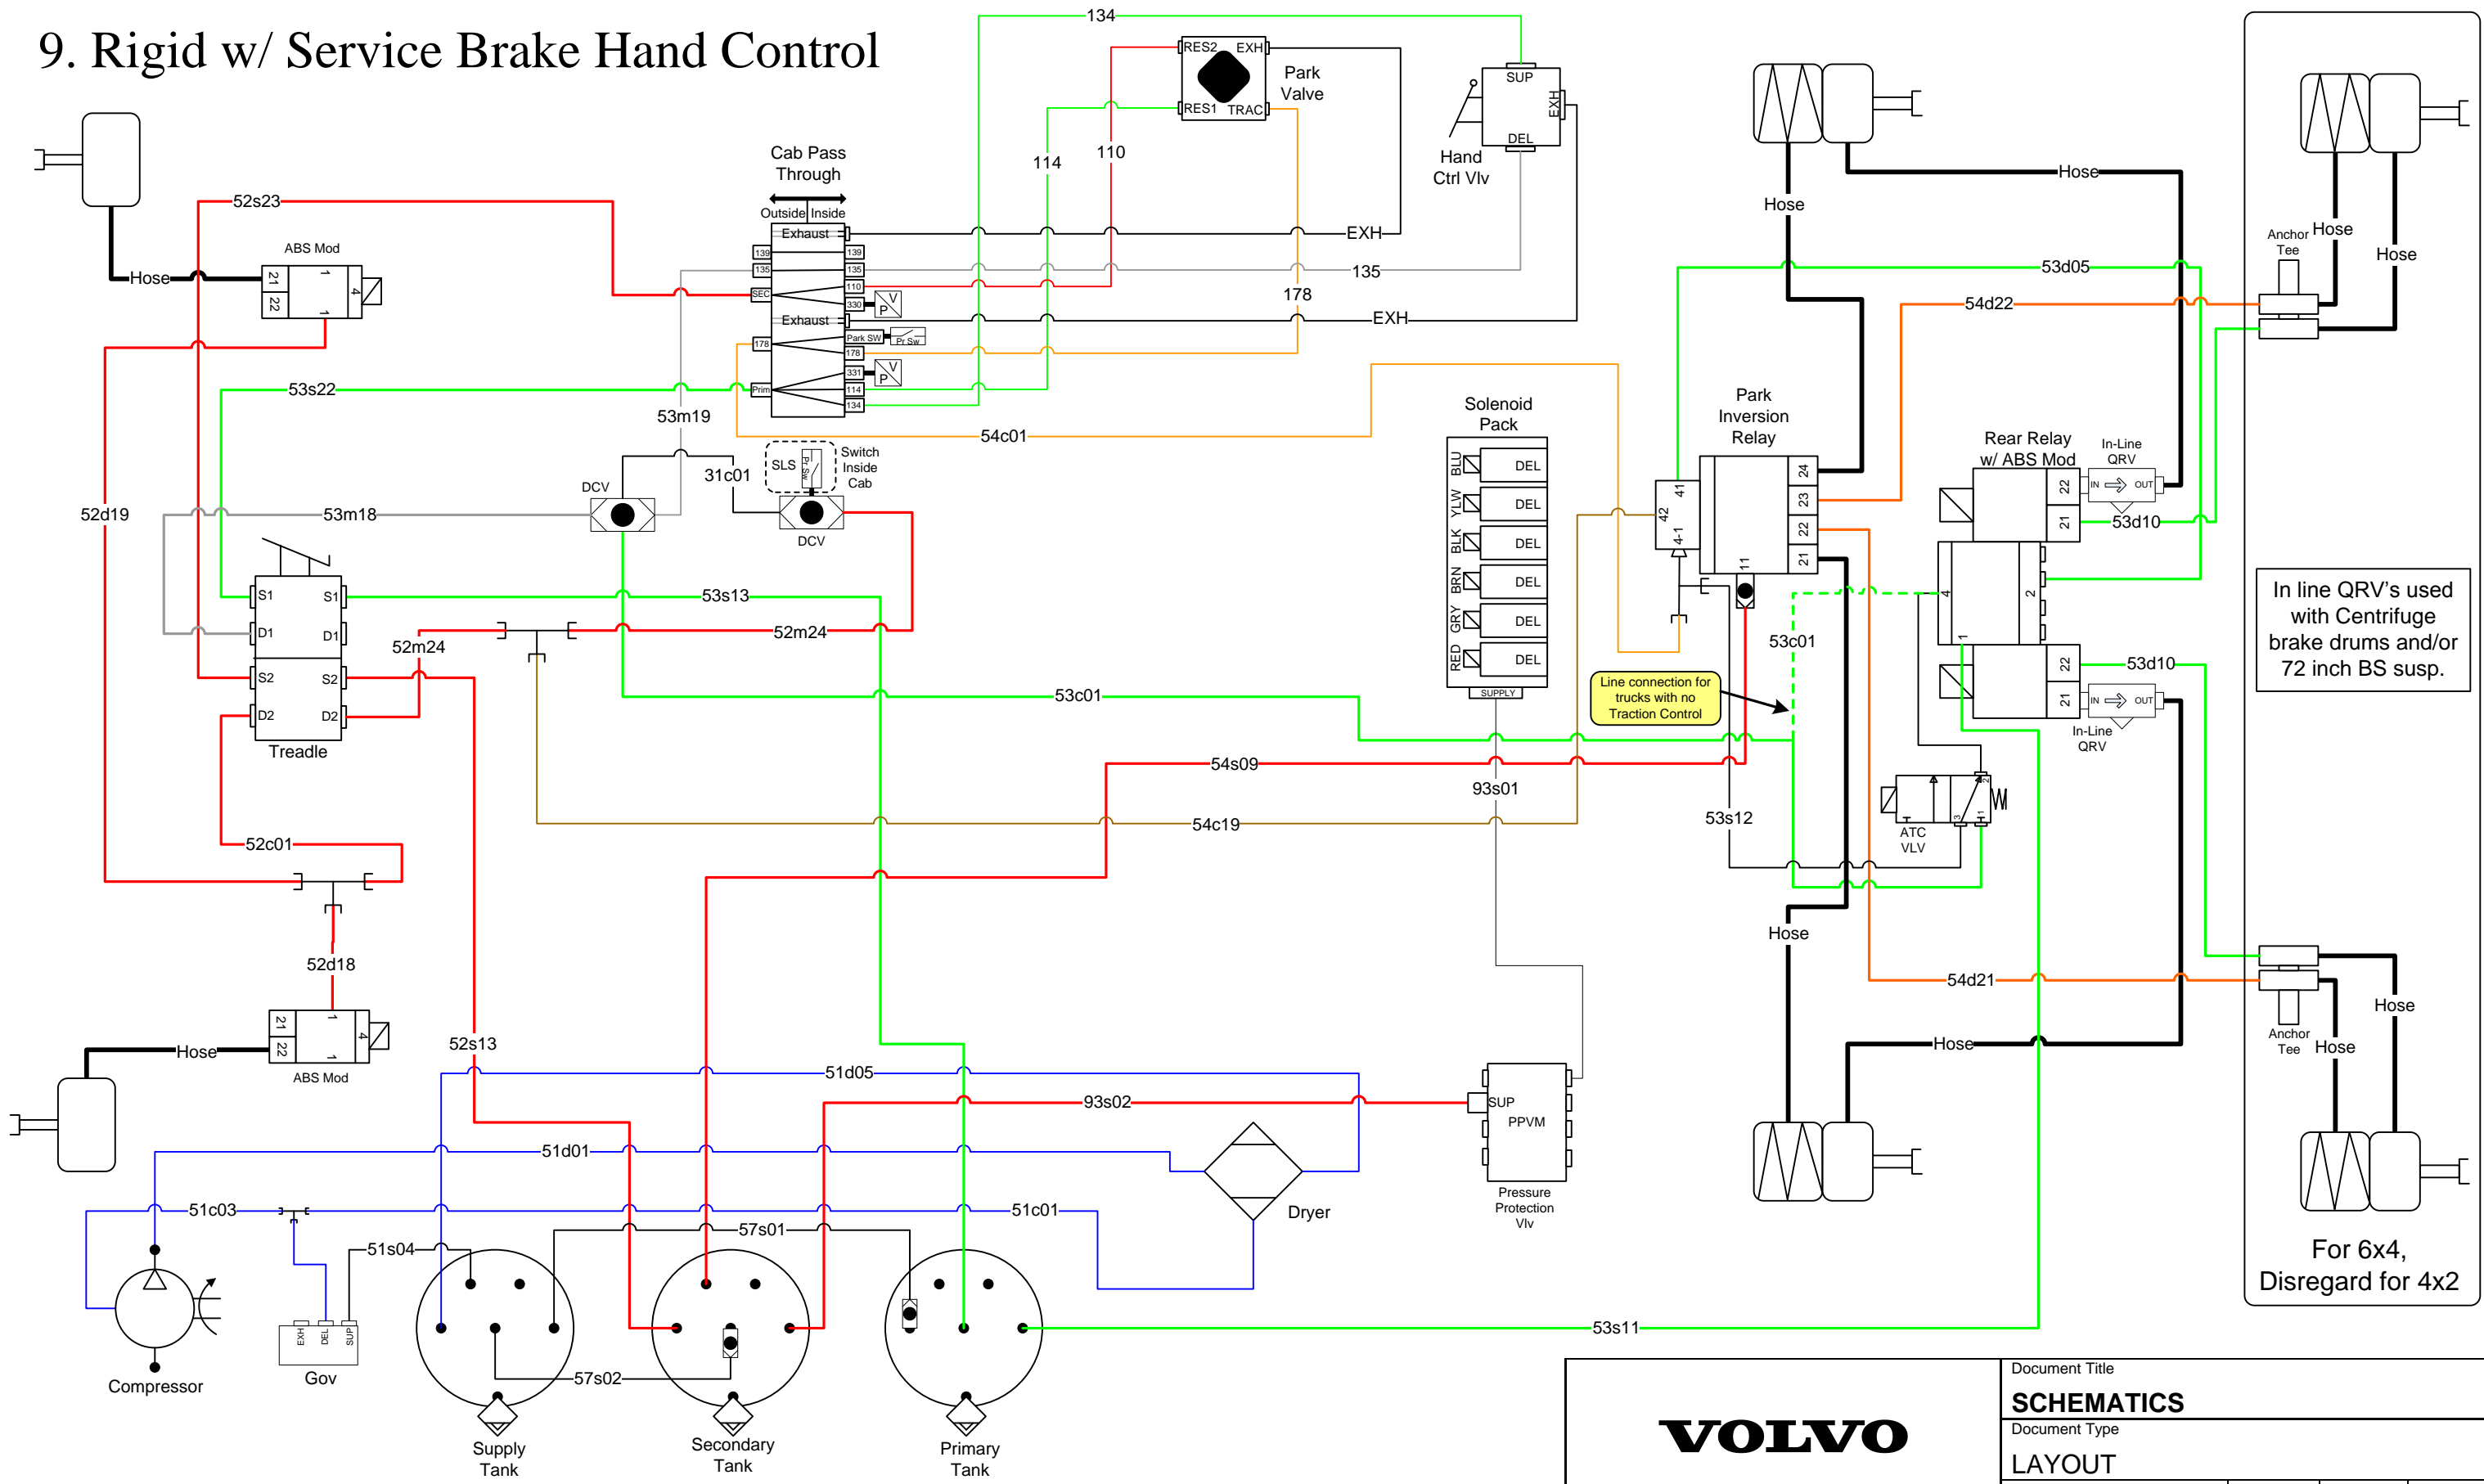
9. Rigid w/ Service Brake Hand Control

134
RES2 EXH
RES1 TRAC
Park Valve
SUP
EXH
DEL
Hand Ctrl Vlv
114
110
Cab Pass Through
Outside Inside
Exhaust
139
135
SEC
110
330
Exhaust
Park SW
Pr Sw
178
178
331
Prim
114
134
EXH
135
178
EXH
52s23
ABS Mod
Hose
21
22
1
1
4
53s22
53m19
54c01
52d19
53m18
DCV
31c01
SLS
Pr Sw
Switch Inside Cab
DCV
S1 S1
D1 D1
S2 S2
D2 D2
Treadle
53s13
52m24
52m24
53c01
52c01
52d18
ABS Mod
Hose
21
22
1
1
4
52s13
51d05
93s02
51d01
51c03
51s04
57s01
51c01
57s02
53s11
Compressor
Gov
EXH DEL SUP
Supply Tank
Secondary Tank
Primary Tank
Dryer
SUP
PPVM
Pressure Protection Vlv
Solenoid Pack
BLU DEL
YLW DEL
BLK DEL
BRN DEL
GRY DEL
RED DEL
SUPPLY
Line connection for trucks with no Traction Control
54s09
93s01
54c19
Park Inversion Relay
42
41
4-1
24
23
22
21
11
53c01
53s12
Hose
Hose
Hose
53d05
54d22
Rear Relay w/ ABS Mod
In-Line QRV
IN OUT
22
21
53d10
4
2
1
22
21
53d10
IN OUT
In-Line QRV
ATC VLV
54d21
Hose
Hose
Anchor Tee
Hose
Hose
Anchor Tee
Hose
Hose
In line QRV's used with Centrifuge brake drums and/or 72 inch BS susp.
For 6x4, Disregard for 4x2
VOLVO
Document Title
SCHEMATICS
Document Type
LAYOUT